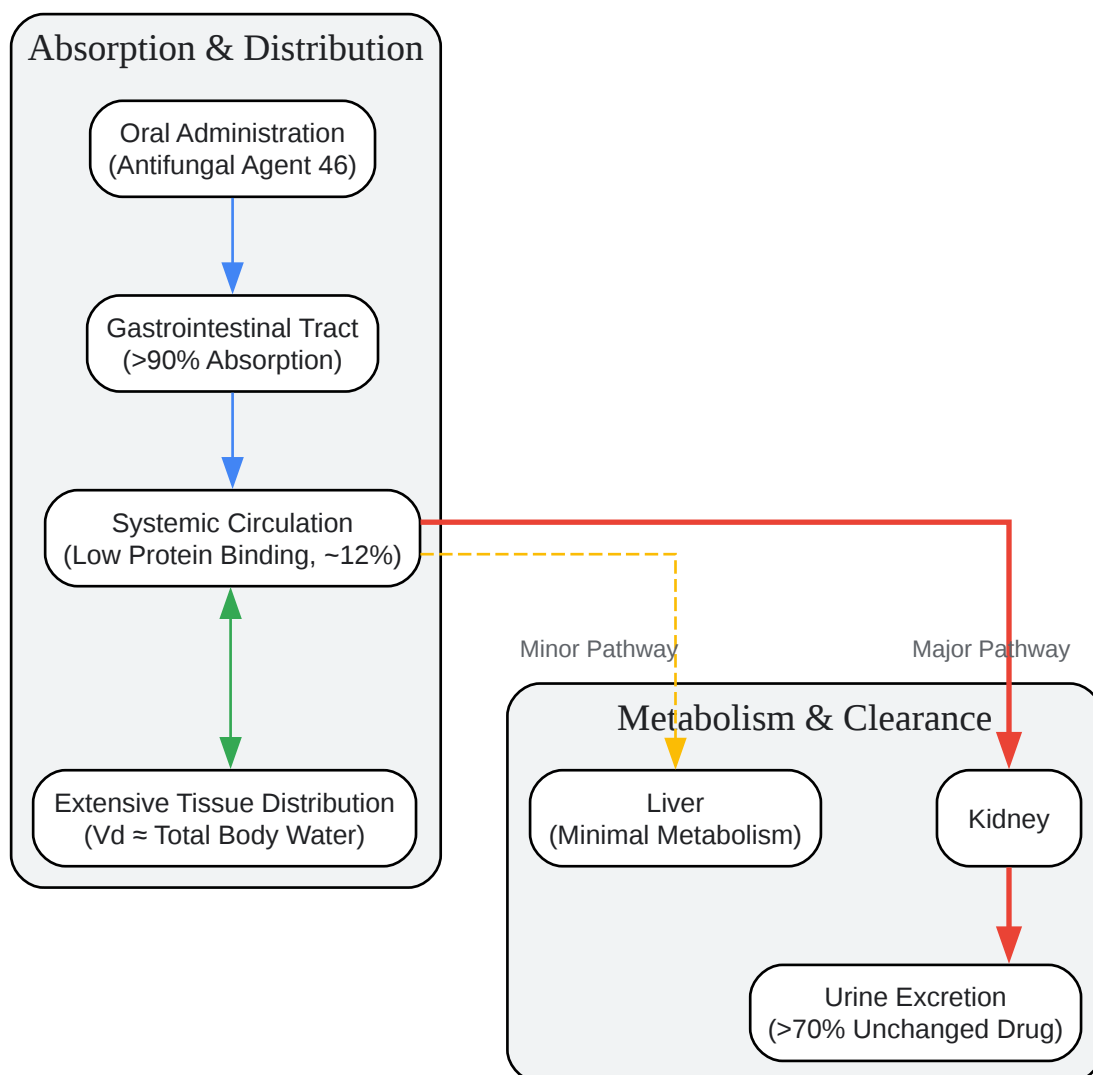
Absorption & Distribution

Oral Administration
(Antifungal Agent 46)

Gastrointestinal Tract
(>90% Absorption)

Systemic Circulation
(Low Protein Binding, ~12%)

Extensive Tissue Distribution
(Vd ≈ Total Body Water)

Minor Pathway

Major Pathway

Metabolism & Clearance

Liver
(Minimal Metabolism)

Kidney

Urine Excretion
(>70% Unchanged Drug)